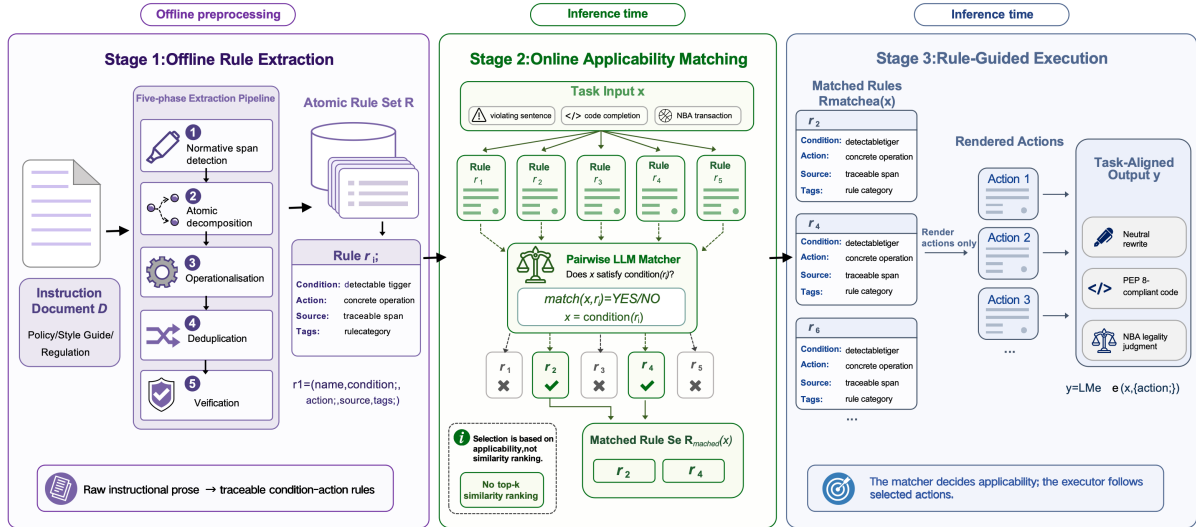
Offline preprocessing

Stage 1:Offline Rule Extraction

Five-phase Extraction Pipeline

1 Normative span detection

2 Atomic decomposition

3 Operationalisation

4 Deduplication

5 Veification

Atomic Rule Set R

Rule $r_i$;

Condition: detectable tigger
Action: concrete operation
Source: traceable span
Tags: rulecategory

r1=(name,condition;, action;,source,tags;)

Instruction Document D

Policy/Style Guide/ Regulation

Raw instructional prose → traceable condition-action rules

Inference time

Stage 2:Online Applicability Matching

Task Input x

violating sentence
</> code completion
NBA transaction

Rule $r_1$
Rule $r_2$
Rule $r_3$
Rule $r_4$
Rule $r_5$

Pairwise LLM Matcher
Does x satisfy condition($r_i$)?

match(x,$r_i$)=YES/NO
x = condition($r_i$)

$r_1$ $r_2$ $r_3$ $r_4$ $r_5$

Selection is based on applicability,not similarity ranking.

No top-k similarity ranking

Matched Rule Se $R_{matched}(x)$

$r_2$ $r_4$

Inference time

Stage 3:Rule-Guided Execution

Matched Rules Rmatchea(x)

$r_2$
Condition: detectabletiger
Action: concrete operation
Source: traceable span
Tags: rule category

$r_4$
Condition: detectabletiger
Action: concrete operation
Source: traceable span
Tags: rule category

$r_6$
Condition: detectabletiger
Action: concrete operation
Source: traceable span
Tags: rule category

...

Render actions only

Rendered Actions

Action 1
Action 2
Action 3
...

Task-Aligned Output y

Neutral rewrite
</> PEP 8-compliant code
NBA legality judgment

y=LMe e (x,{action;})

The matcher decides applicability; the executor follows selected actions.